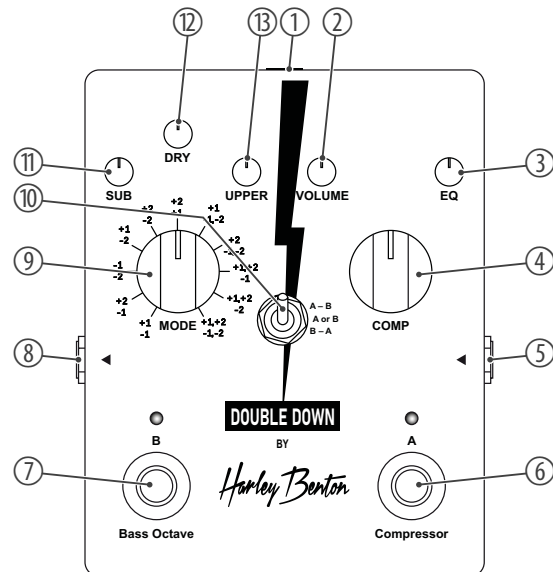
⑫ ⑬ ① ②

DRY

⑪ SUB UPPER VOLUME EQ ③

⑩

+2 -2
+1 -2
-1 -2
+2 -1
+1 -1
+2 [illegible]
+1 1-2
+2 -1-2
+1+2 -1
+1+2 -2
+1+2 -1-2

⑨ MODE

A – B
A or B
B – A

COMP ④

⑧ ◄ ◄ ⑤

DOUBLE DOWN

BY

Harley Benton

B A

⑦ ⑥

Bass Octave Compressor